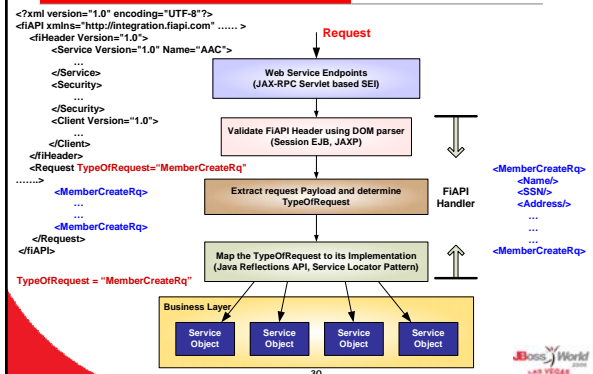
<?xml version="1.0" encoding="UTF-8"?>
<fiAPI xmlns="http://integration.fiapi.com" …… >
<fiHeader Version="1.0">
<Service Version="1.0" Name="AAC">
…
</Service>
<Security>
…
</Security>
<Client Version="1.0">
…
</Client>
</fiHeader>
<Request TypeOfRequest="MemberCreateRq"
…….>
<MemberCreateRq>
…
…
<MemberCreateRq>
</Request>
</fiAPI>

TypeOfRequest = "MemberCreateRq"

Request

Web Service Endpoints
(JAX-RPC Servlet based SEI)

Validate FiAPI Header using DOM parser
(Session EJB, JAXP)

Extract request Payload and determine TypeOfRequest

FiAPI
Handler

Map the TypeOfRequest to its Implementation
(Java Reflections API, Service Locator Pattern)

<MemberCreateRq>
<Name/>
<SSN/>
<Address/>
…
…
…
<MemberCreateRq>

Business Layer

Service Object

Service Object

Service Object

Service Object

30

JBoss World 2006 LAS VEGAS